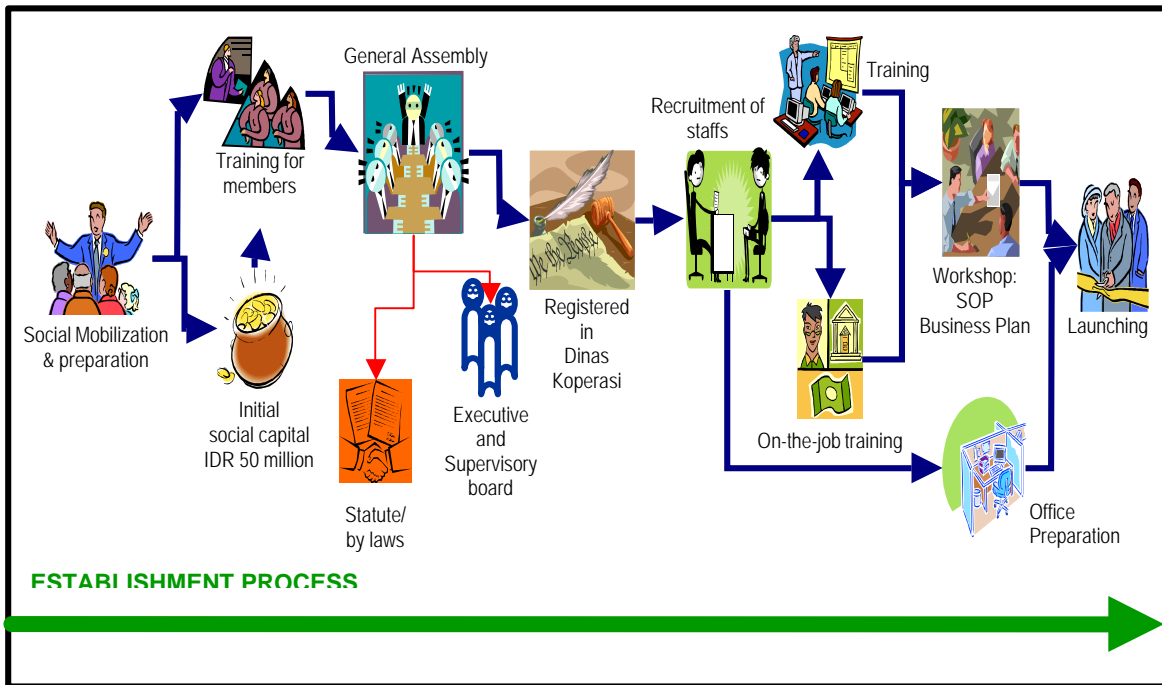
Social Mobilization & preparation

Training for members

Initial social capital IDR 50 million

General Assembly

Statute/ by laws

Executive and Supervisory board

We the People

Registered in Dinas Koperasi

Recruitment of staffs

Training

On-the-job training

Workshop: SOP Business Plan

Office Preparation

Launching

ESTABLISHMENT PROCESS